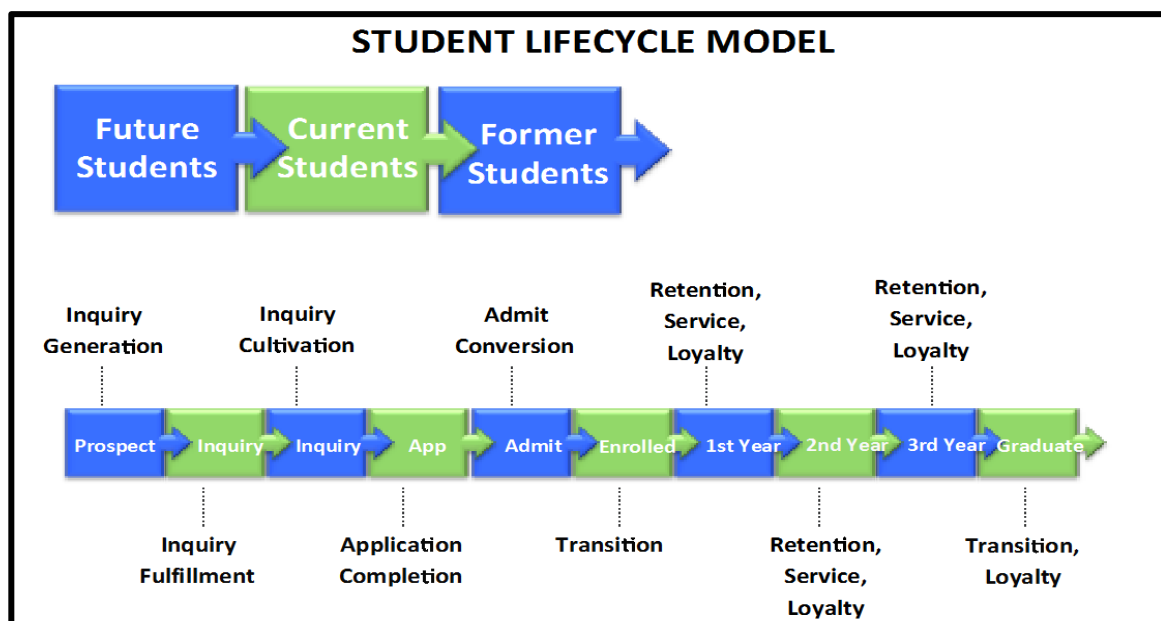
STUDENT LIFECYCLE MODEL

Future Students

Current Students

Former Students

Inquiry Generation

Inquiry Cultivation

Admit Conversion

Retention, Service, Loyalty

Retention, Service, Loyalty

Prospect

Inquiry

Inquiry

App

Admit

Enrolled

1st Year

2nd Year

3rd Year

Graduate

Inquiry Fulfillment

Application Completion

Transition

Retention, Service, Loyalty

Transition, Loyalty